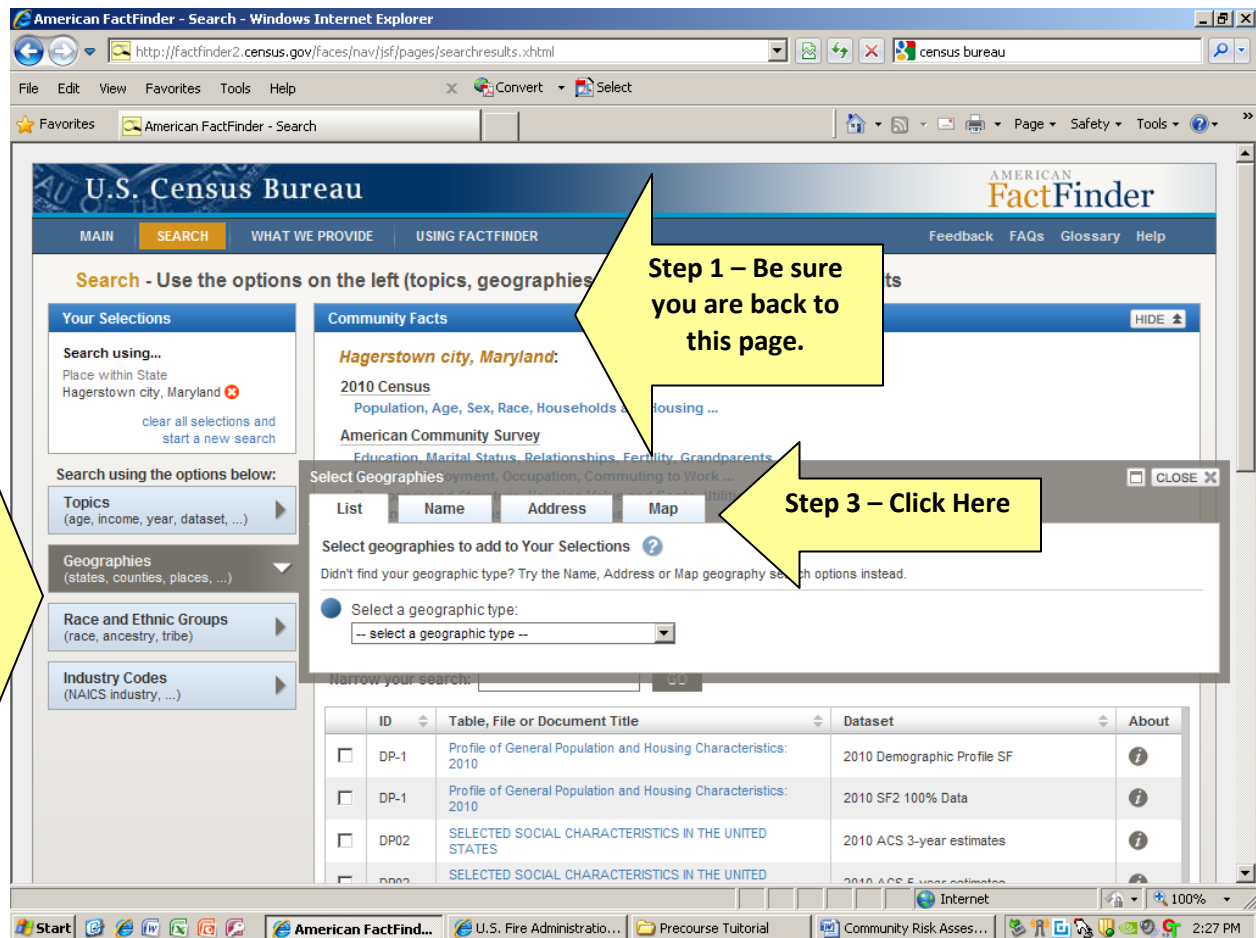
American FactFinder - Search - Windows Internet Explorer

http://factfinder2.census.gov/faces/nav/jsf/pages/searchresults.xhtml

census bureau

File Edit View Favorites Tools Help

Convert Select

Favorites American FactFinder - Search

Page Safety Tools

U.S. Census Bureau

AMERICAN FactFinder

MAIN SEARCH WHAT WE PROVIDE USING FACTFINDER Feedback FAQs Glossary Help

Search - Use the options on the left (topics, geographies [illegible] ts

Step 1 – Be sure you are back to this page.

Your Selections

Search using...
Place within State
Hagerstown city, Maryland

clear all selections and start a new search

Search using the options below:

Topics
(age, income, year, dataset, ...)

Geographies
(states, counties, places, ...)

Race and Ethnic Groups
(race, ancestry, tribe)

Industry Codes
(NAICS industry, ...)

Community Facts

HIDE

Hagerstown city, Maryland:

2010 Census
Population, Age, Sex, Race, Households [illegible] Housing ...

American Community Survey
Education, Marital Status, Relationships, Fertility, Grandparents
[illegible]oyment, Occupation, Commuting to Work ...

Select Geographies

CLOSE

List Name Address Map

Step 3 – Click Here

Select geographies to add to Your Selections

Didn't find your geographic type? Try the Name, Address or Map geography se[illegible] options instead.

Select a geographic type:
-- select a geographic type --

Narrow your search: GO

| | ID | Table, File or Document Title | Dataset | About |
|---|---|---|---|---|
| | DP-1 | Profile of General Population and Housing Characteristics: 2010 | 2010 Demographic Profile SF | |
| | DP-1 | Profile of General Population and Housing Characteristics: 2010 | 2010 SF2 100% Data | |
| | DP02 | SELECTED SOCIAL CHARACTERISTICS IN THE UNITED STATES | 2010 ACS 3-year estimates | |
| | DP02 | SELECTED SOCIAL CHARACTERISTICS IN THE UNITED | 2010 ACS 5-year estimates | |

Internet 100%

Start American FactFind... U.S. Fire Administratio... Precourse Tutorial Community Risk Asses... 2:27 PM